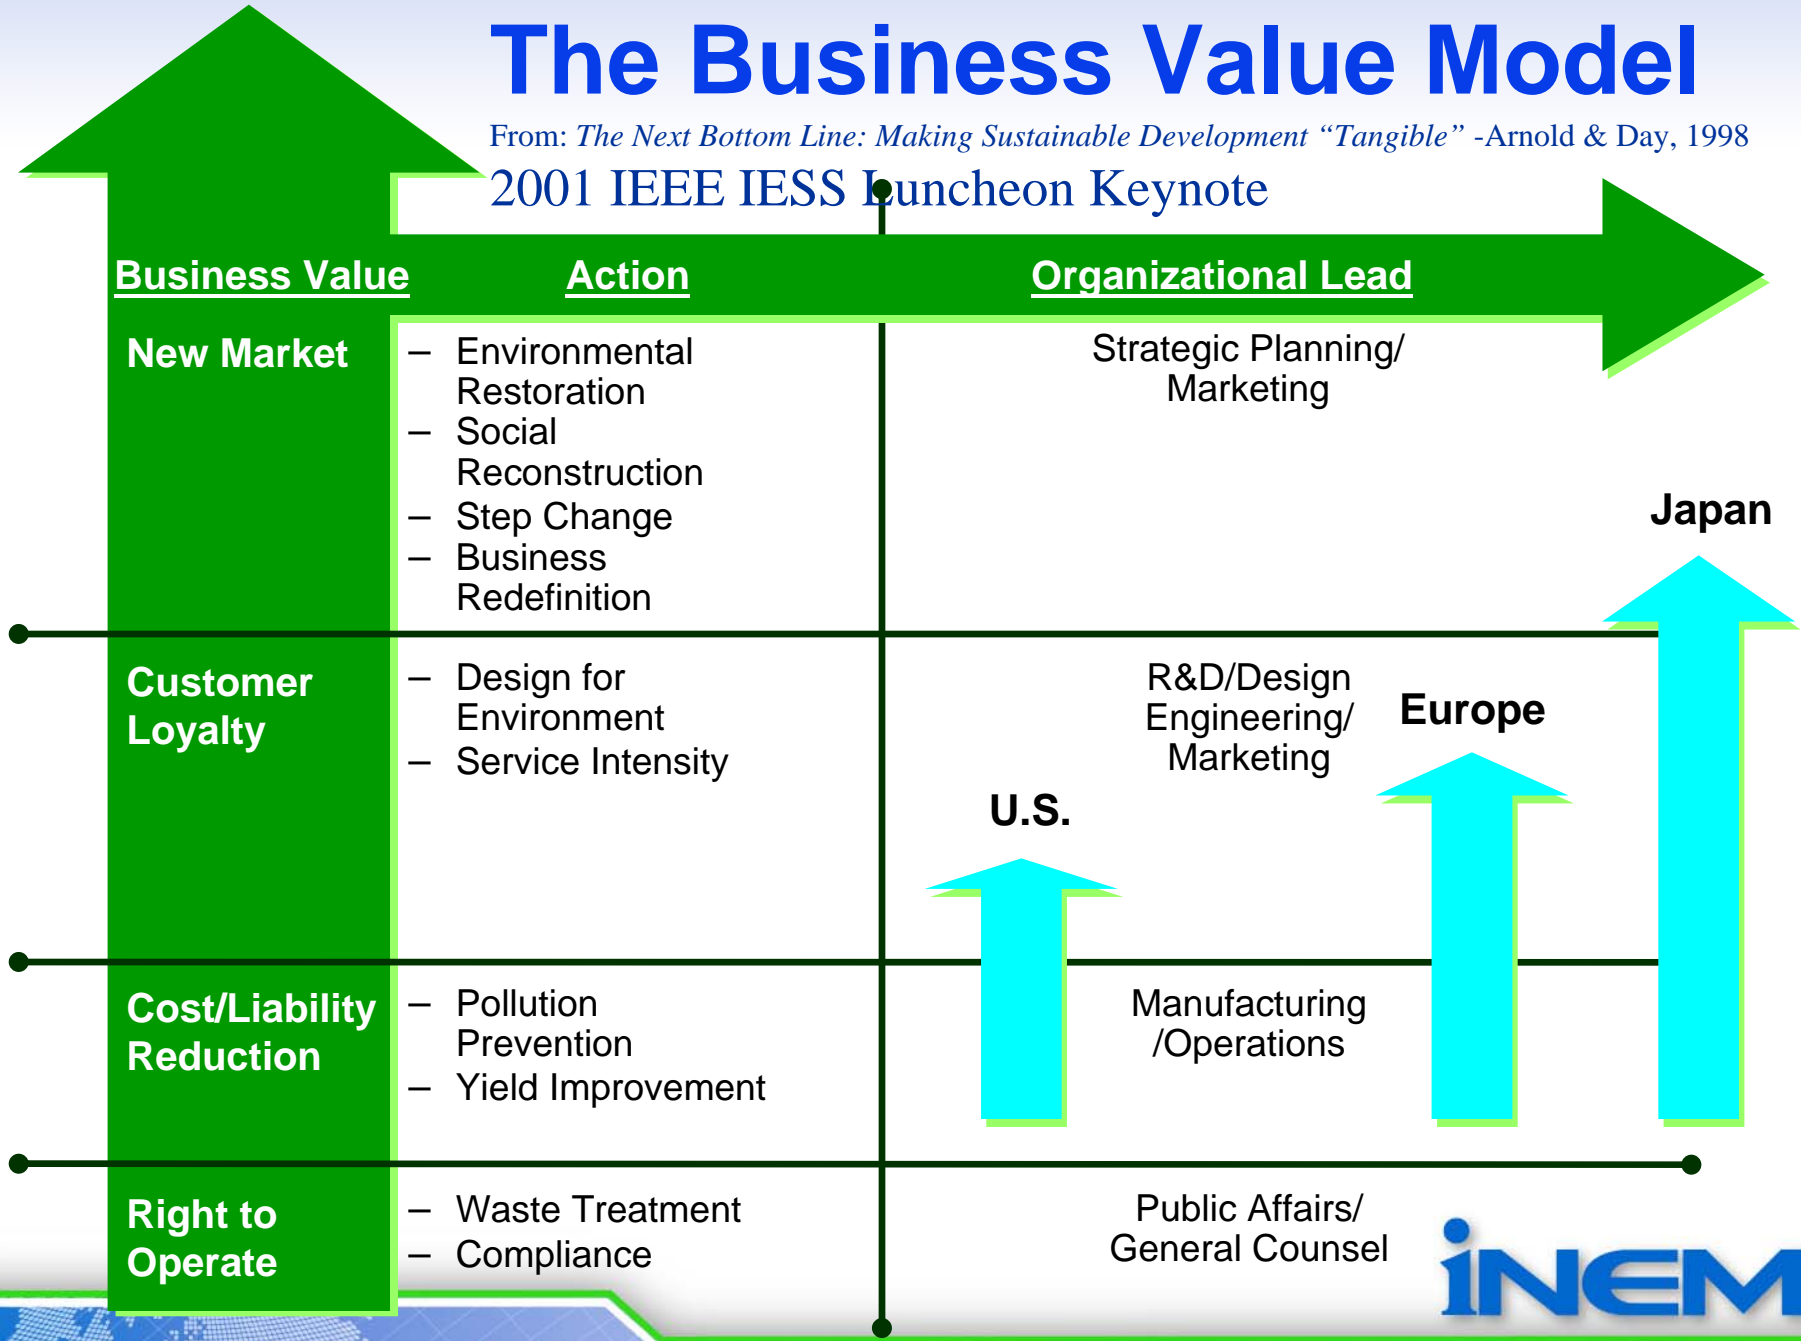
The Business Value Model

From: *The Next Bottom Line: Making Sustainable Development "Tangible"* -Arnold & Day, 1998

2001 IEEE IESS Luncheon Keynote

| Business Value | Action | Organizational Lead |
|---|---|---|
| New Market | – Environmental Restoration<br>– Social Reconstruction<br>– Step Change<br>– Business Redefinition | Strategic Planning/ Marketing |
| Customer Loyalty | – Design for Environment<br>– Service Intensity | R&D/Design Engineering/ Marketing |
| Cost/Liability Reduction | – Pollution Prevention<br>– Yield Improvement | Manufacturing /Operations |
| Right to Operate | – Waste Treatment<br>– Compliance | Public Affairs/ General Counsel |

Japan

Europe

U.S.

iNEM